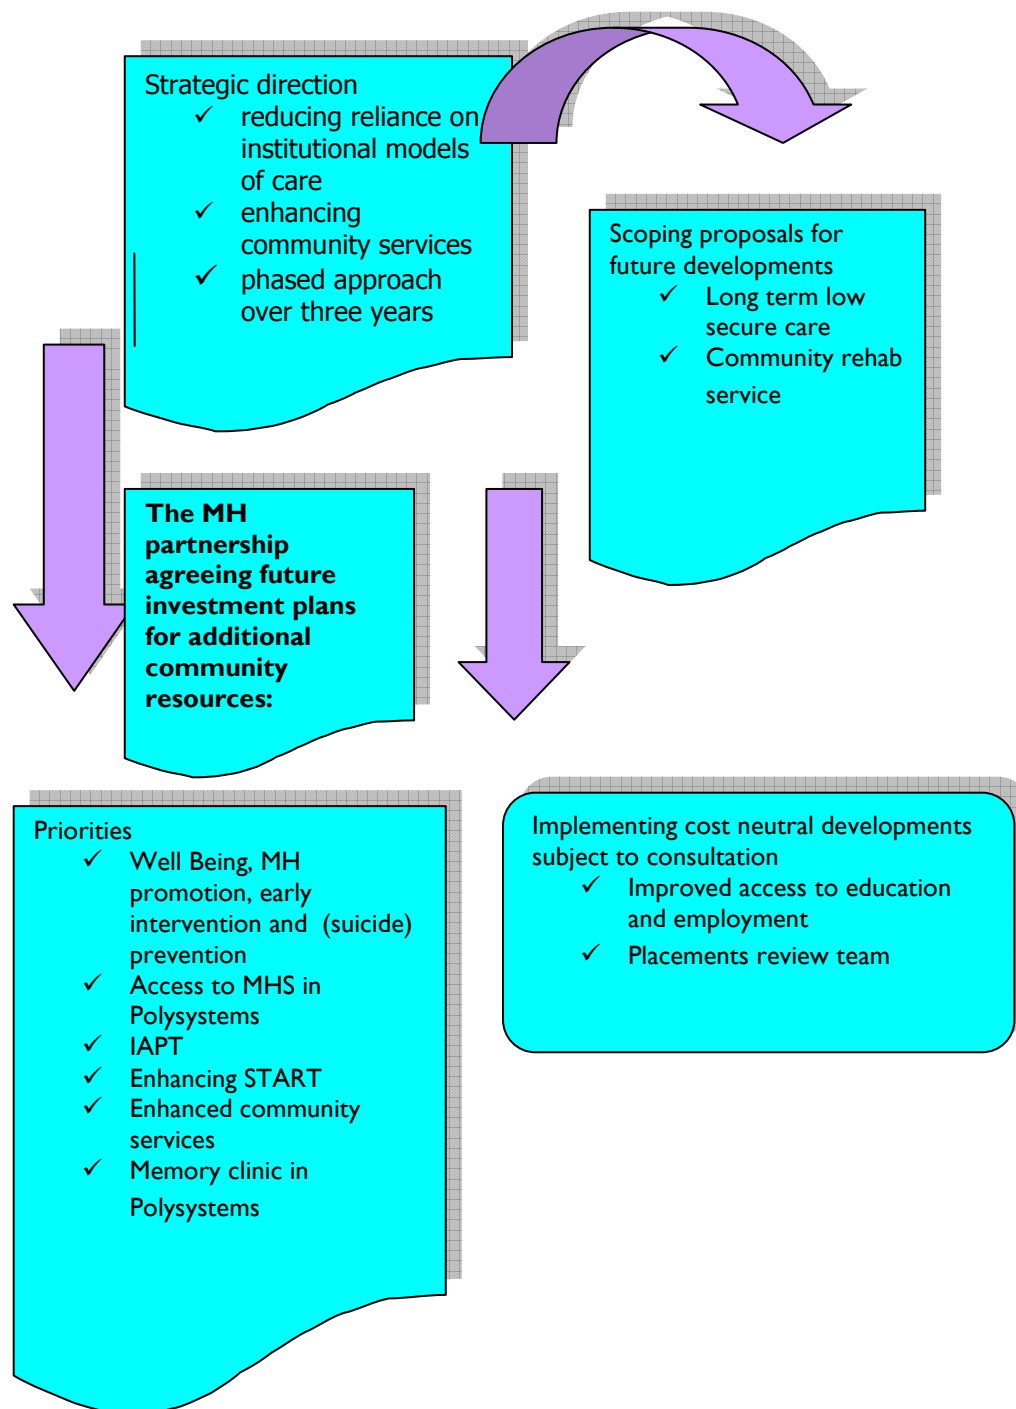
Strategic direction
✓ reducing reliance on institutional models of care
✓ enhancing community services
✓ phased approach over three years

Scoping proposals for future developments
✓ Long term low secure care
✓ Community rehab service

**The MH partnership agreeing future investment plans for additional community resources:**

Priorities
✓ Well Being, MH promotion, early intervention and (suicide) prevention
✓ Access to MHS in Polysystems
✓ IAPT
✓ Enhancing START
✓ Enhanced community services
✓ Memory clinic in Polysystems

Implementing cost neutral developments subject to consultation
✓ Improved access to education and employment
✓ Placements review team